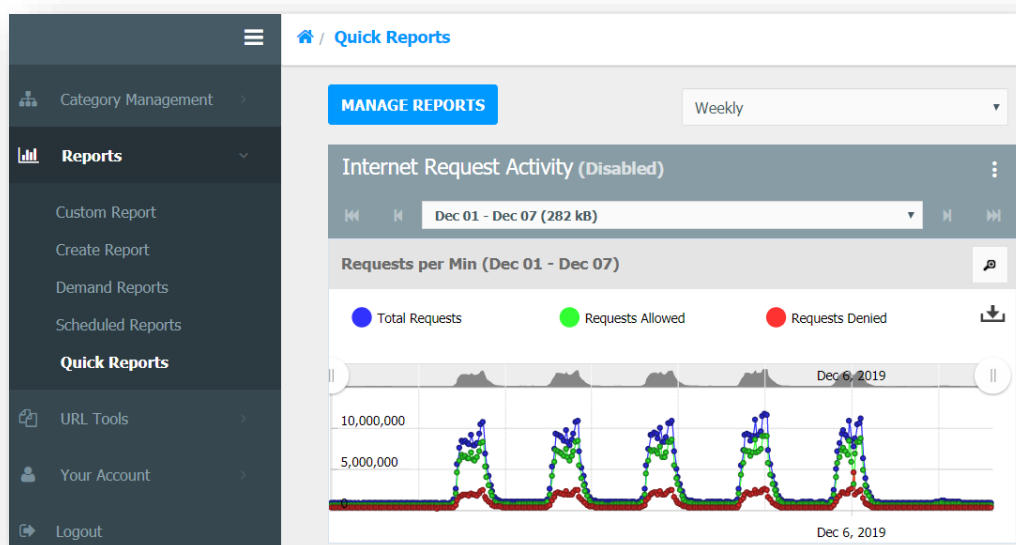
/ Quick Reports

Category Management

Reports

Custom Report

Create Report

Demand Reports

Scheduled Reports

Quick Reports

URL Tools

Your Account

Logout

MANAGE REPORTS

Weekly

Internet Request Activity (Disabled)

Dec 01 - Dec 07 (282 kB)

Requests per Min (Dec 01 - Dec 07)

Total Requests

Requests Allowed

Requests Denied

Dec 6, 2019

10,000,000

5,000,000

0

Dec 6, 2019